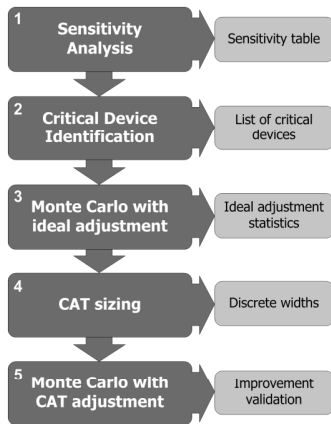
1
Sensitivity Analysis

Sensitivity table

2
Critical Device Identification

List of critical devices

3
Monte Carlo with ideal adjustment

Ideal adjustment statistics

4
CAT sizing

Discrete widths

5
Monte Carlo with CAT adjustment

Improvement validation